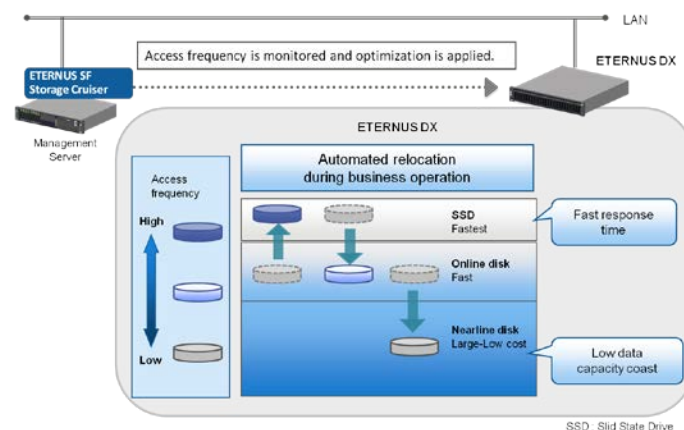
LAN

Access frequency is monitored and optimization is applied.

ETERNUS SF Storage Cruiser

ETERNUS DX

Management Server

ETERNUS DX

Access frequency

High

Low

Automated relocation during business operation

SSD
Fastest

Fast response time

Online disk
Fast

Nearline disk
Large-Low cost

Low data capacity coast

SSD : Slid State Drive